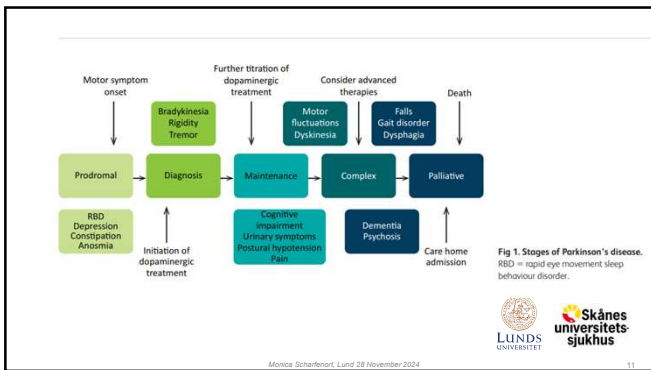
Motor symptom onset

Further titration of dopaminergic treatment

Consider advanced therapies

Death

Bradykinesia
Rigidity
Tremor

Motor fluctuations
Dyskinesia

Falls
Gait disorder
Dysphagia

Prodromal

Diagnosis

Maintenance

Complex

Palliative

RBD
Depression
Constipation
Anosmia

Initiation of dopaminergic treatment

Cognitive impairment
Urinary symptoms
Postural hypotension
Pain

Dementia
Psychosis

Care home admission

Fig 1. Stages of Parkinson's disease.
RBD = rapid eye movement sleep behaviour disorder.

LUNDS UNIVERSITET

Skånes universitetssjukhus

Monica Scharfenort, Lund 28 November 2024

11